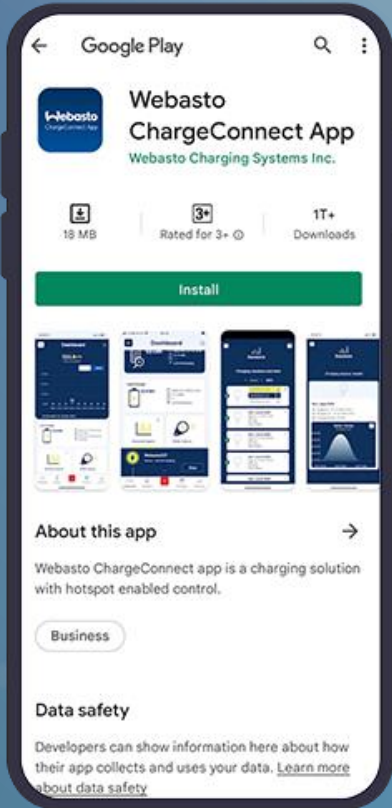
Google Play

Webasto ChargeConnect App

Webasto ChargeConnect App
Webasto Charging Systems Inc.

18 MB
3+
Rated for 3+ ⓘ
1T+
Downloads

Install

About this app →

Webasto ChargeConnect app is a charging solution with hotspot enabled control.

Business

Data safety

Developers can show information here about how their app collects and uses your data. Learn more about data safety